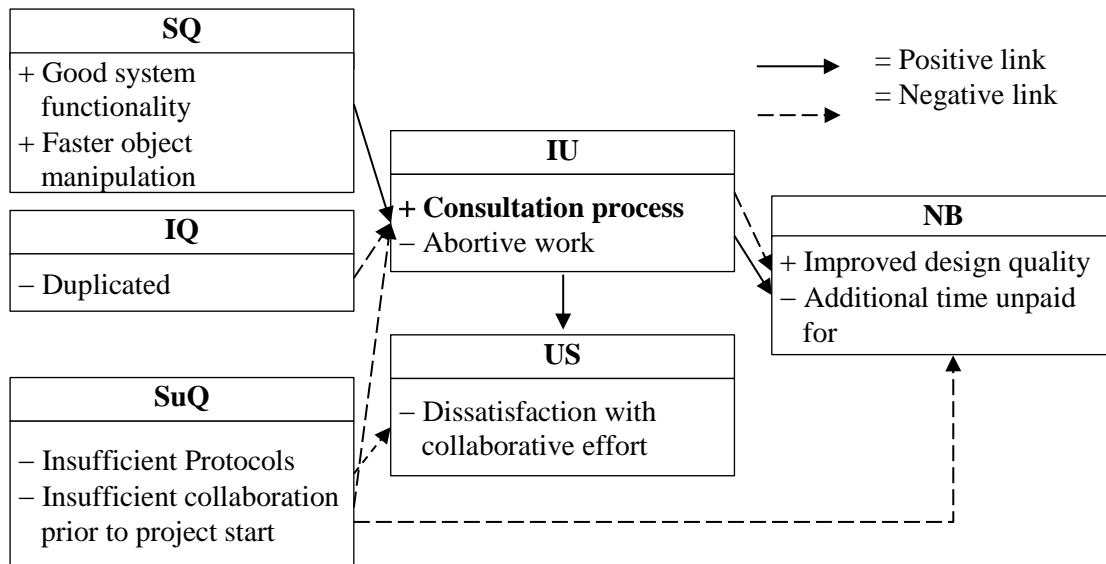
SQ

+ Good system functionality
+ Faster object manipulation

IQ

− Duplicated

SuQ

− Insufficient Protocols
− Insufficient collaboration prior to project start

IU

**+ Consultation process**
− Abortive work

US

− Dissatisfaction with collaborative effort

= Positive link
= Negative link

NB

+ Improved design quality
− Additional time unpaid for